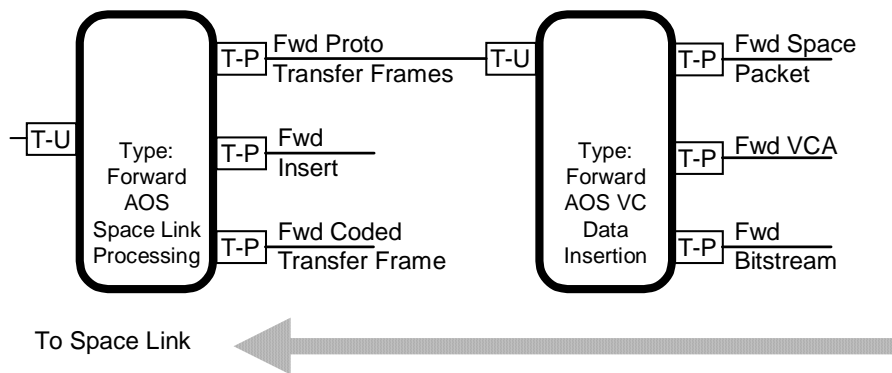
T-U

Type: Forward AOS Space Link Processing

T-P
Fwd Proto
Transfer Frames

T-P
Fwd
Insert

T-P
Fwd Coded
Transfer Frame

T-U

Type: Forward AOS VC Data Insertion

T-P
Fwd Space
Packet

T-P
Fwd VCA

T-P
Fwd
Bitstream

To Space Link